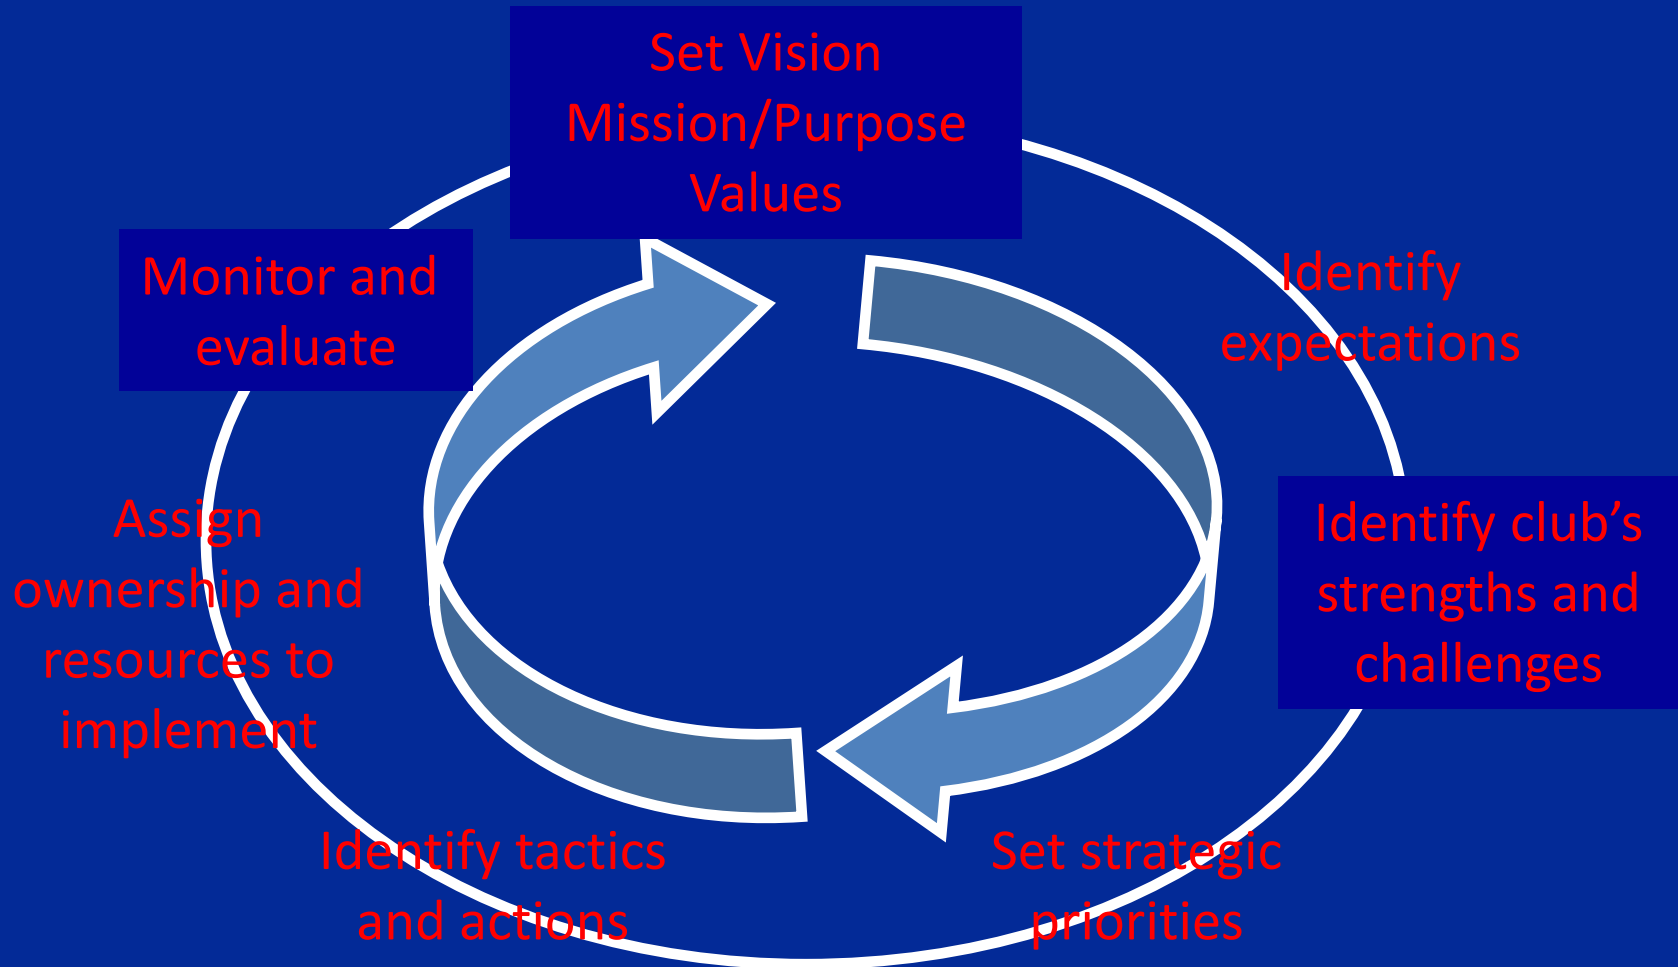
Set Vision
Mission/Purpose
Values

Identify expectations

Identify club’s strengths and challenges

Set strategic priorities

Identify tactics and actions

Assign ownership and resources to implement

Monitor and evaluate